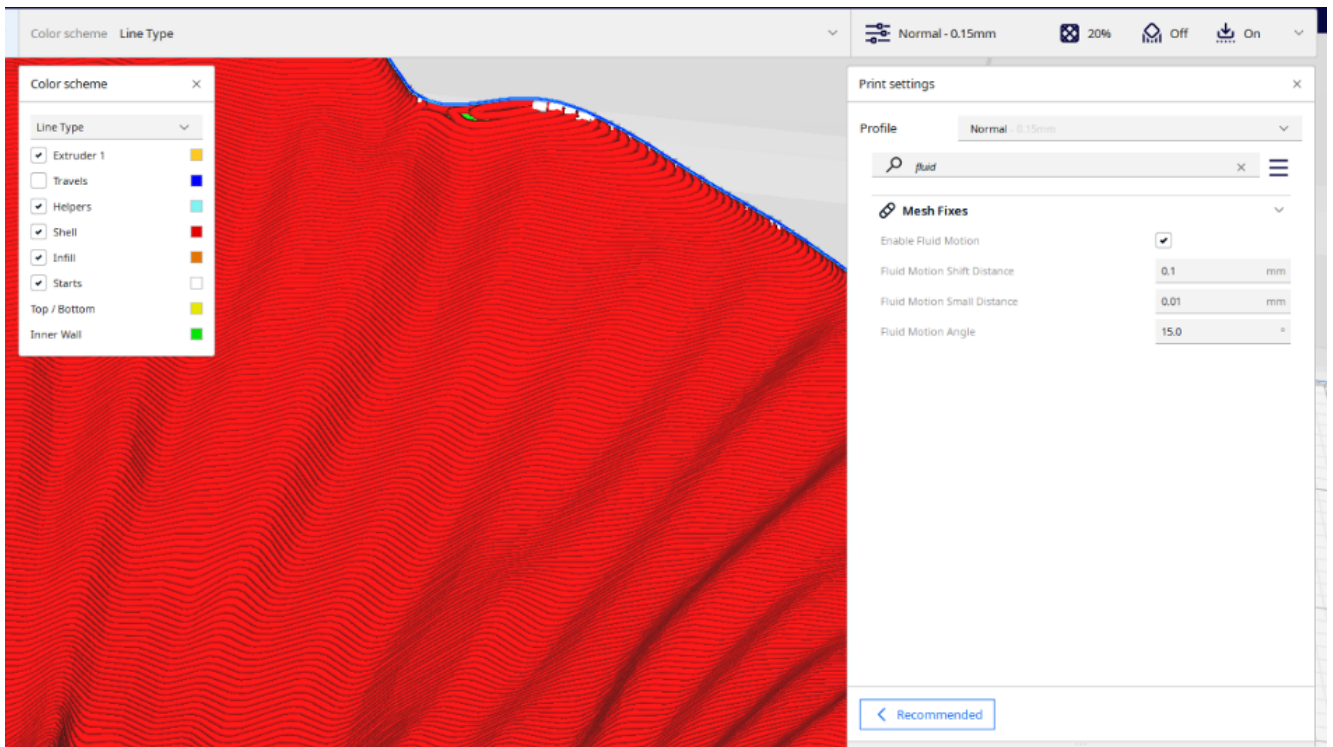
Color scheme Line Type

Normal - 0.15mm 20% Off On

Color scheme ×

Line Type

Extruder 1

Travels

Helpers

Shell

Infill

Starts

Top / Bottom

Inner Wall

Print settings ×

Profile Normal - 0.15mm

fluid ×

Mesh Fixes

Enable Fluid Motion

Fluid Motion Shift Distance 0.1 mm

Fluid Motion Small Distance 0.01 mm

Fluid Motion Angle 15.0 °

Recommended